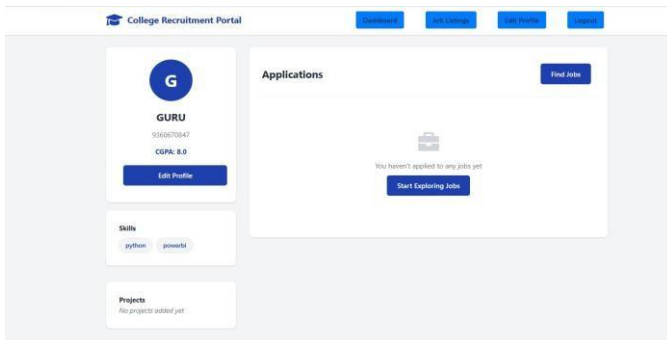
College Recruitment Portal

Dashboard

Job Listings

Edit Profile

Logout

G

GURU

9360670847

CGPA: 8.0

Edit Profile

Skills

python

powerbi

Projects

No projects added yet

Applications

Find Jobs

You haven't applied to any jobs yet

Start Exploring Jobs